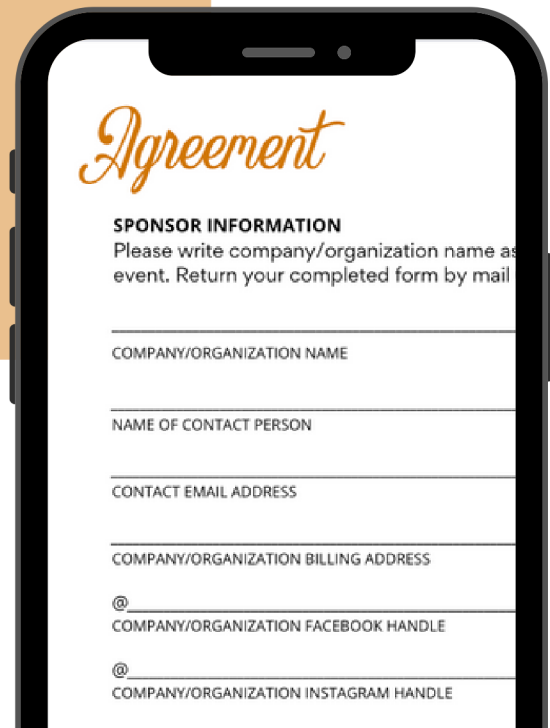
Agreement

SPONSOR INFORMATION
Please write company/organization name as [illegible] event. Return your completed form by mail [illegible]

COMPANY/ORGANIZATION NAME

NAME OF CONTACT PERSON

CONTACT EMAIL ADDRESS

COMPANY/ORGANIZATION BILLING ADDRESS

@
COMPANY/ORGANIZATION FACEBOOK HANDLE

@
COMPANY/ORGANIZATION INSTAGRAM HANDLE